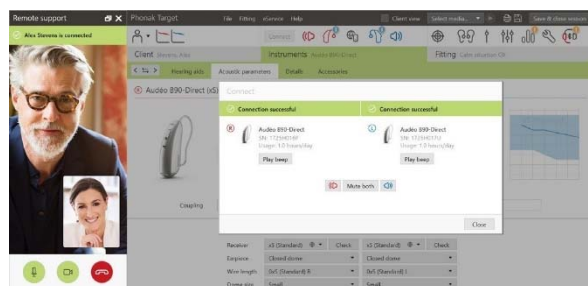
Remote support

Alex Stevens is connected

Phonak Target

File Fitting eService Help

Client view

Select media...

Save & close session

Connect

Client

Instruments Audeo 890-Direct

Fitting

Hearing aids

Acoustic parameters

Details

Accessories

Audeo 890-Direct (xS)

Connect

Connection successful

Connection successful

Audeo 890-Direct

SN: 1725H01RF

Usage: 1.0 hours/day

Play beep

Audeo 890-Direct

SN: 1725H01TU

Usage: 1.0 hours/day

Play beep

Mute both

Close

Coupling

Receiver

xS (Standard)

Check

xS (Standard)

Check

Earpiece

Closed dome

Closed dome

Wire length

0x1 (Standard) R

0x1 (Standard) L

Dome size

Small

Small